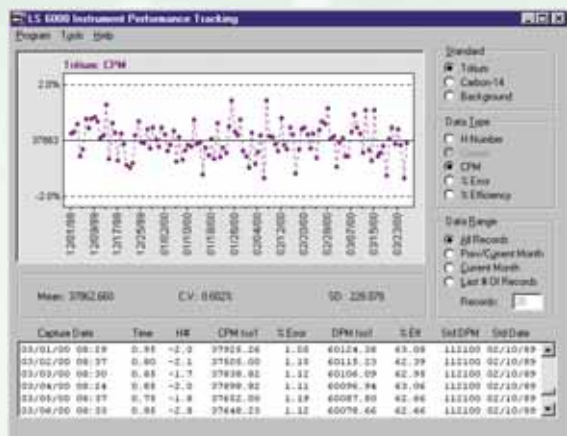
LS 6000 Instrument Performance Tracking

Program Tools Help

Tritium: CPM

2.0%

37863

-2.0%

12/01/98
12/09/98
12/17/98
12/25/98
01/02/00
01/10/00
01/18/00
01/26/00
02/03/00
02/12/00
02/20/00
02/28/00
03/07/00
03/15/00
03/23/00

Standard
Tritium
Carbon-14
Background

Data Type
H Number
CPM
% Error
% Efficiency

Data Range
All Records
Prev/Current Month
Current Month
Last # Of Records
Records: 20

Mean: 37862.660 C.V.: 0.6025 SD: 228.075

| Capture Date | Time | H# | CPM (ss) | % Error | DPM (ss) | % Eff | Std DPM | Std Date |
|---|---|---|---|---|---|---|---|---|
| 03/01/00 08:19 | 0.95 | -2.0 | 37925.26 | 1.10 | 60124.38 | 63.08 | 112100 | 02/10/89 |
| 03/02/00 08:29 | 0.80 | -2.1 | 37805.00 | 1.13 | 60115.23 | 62.39 | 112100 | 02/10/89 |
| 03/03/00 08:30 | 0.85 | -1.7 | 37838.92 | 1.12 | 60106.09 | 62.95 | 112100 | 02/10/89 |
| 03/04/00 08:24 | 0.85 | -2.0 | 37898.92 | 1.11 | 60096.94 | 63.06 | 112100 | 02/10/89 |
| 03/05/00 08:37 | 0.75 | -1.8 | 37652.00 | 1.19 | 60087.80 | 62.66 | 112100 | 02/10/89 |
| 03/06/00 08:23 | 0.85 | -2.8 | 37648.23 | 1.12 | 60078.66 | 62.66 | 112100 | 02/10/89 |